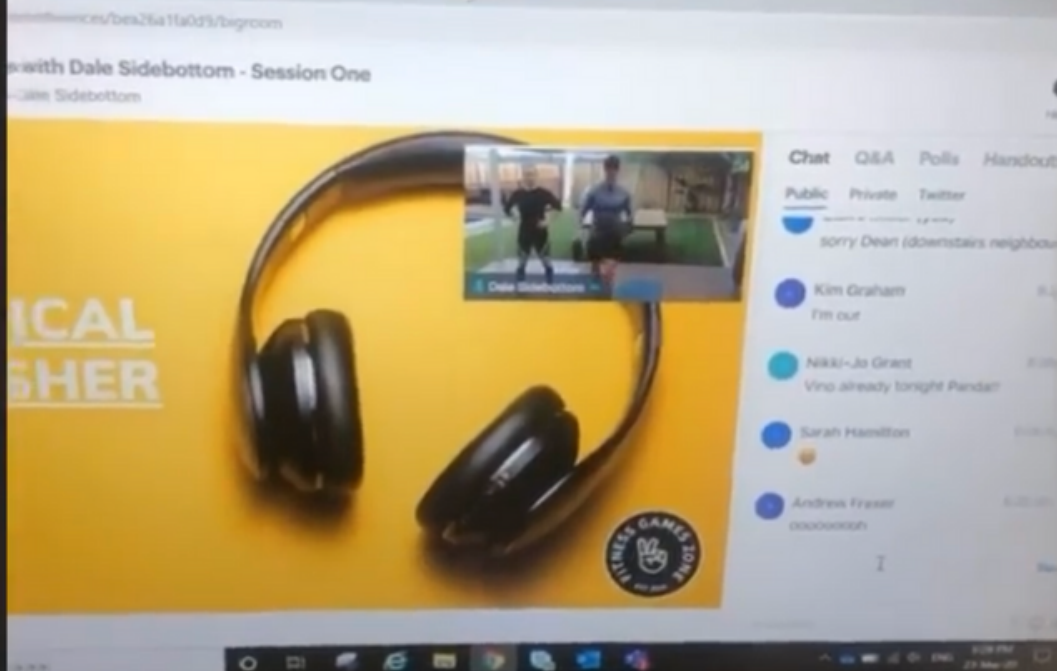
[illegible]nces/bea26a11a0d9/bigroom

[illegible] with Dale Sidebottom - Session One

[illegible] Dale Sidebottom

ICAL
SHER

Dale Sidebottom

FITNESS GAMES ZONE

Chat Q&A Polls Handout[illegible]

Public Private Twitter

sorry Dean (downstairs neighbou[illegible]

Kim Graham
I'm out

Nikki-Jo Grant
Vino already tonight Panda!!

Sarah Hamilton

Andrew Fraser
oooooooh